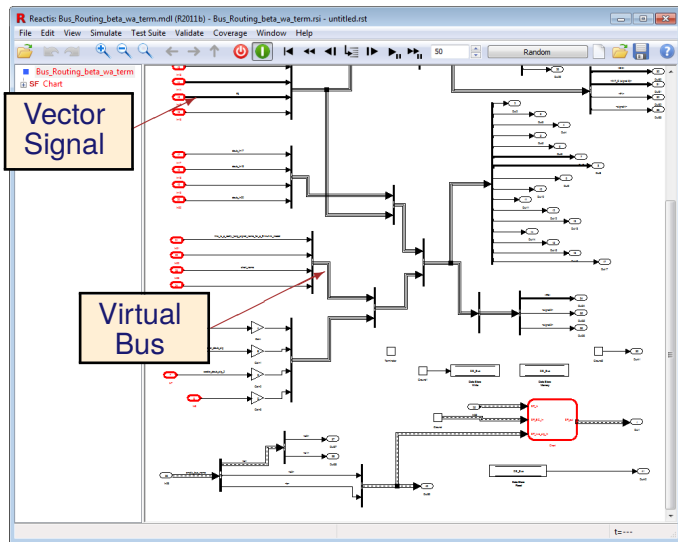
Reactis: Bus_Routing_beta_wa_term.mdl (R2011b) - Bus_Routing_beta_wa_term.rsi - untitled.rst

File Edit View Simulate Test Suite Validate Coverage Window Help

50

Random

Bus_Routing_beta_wa_term

SF Chart

Vector Signal

Virtual Bus

t= ---